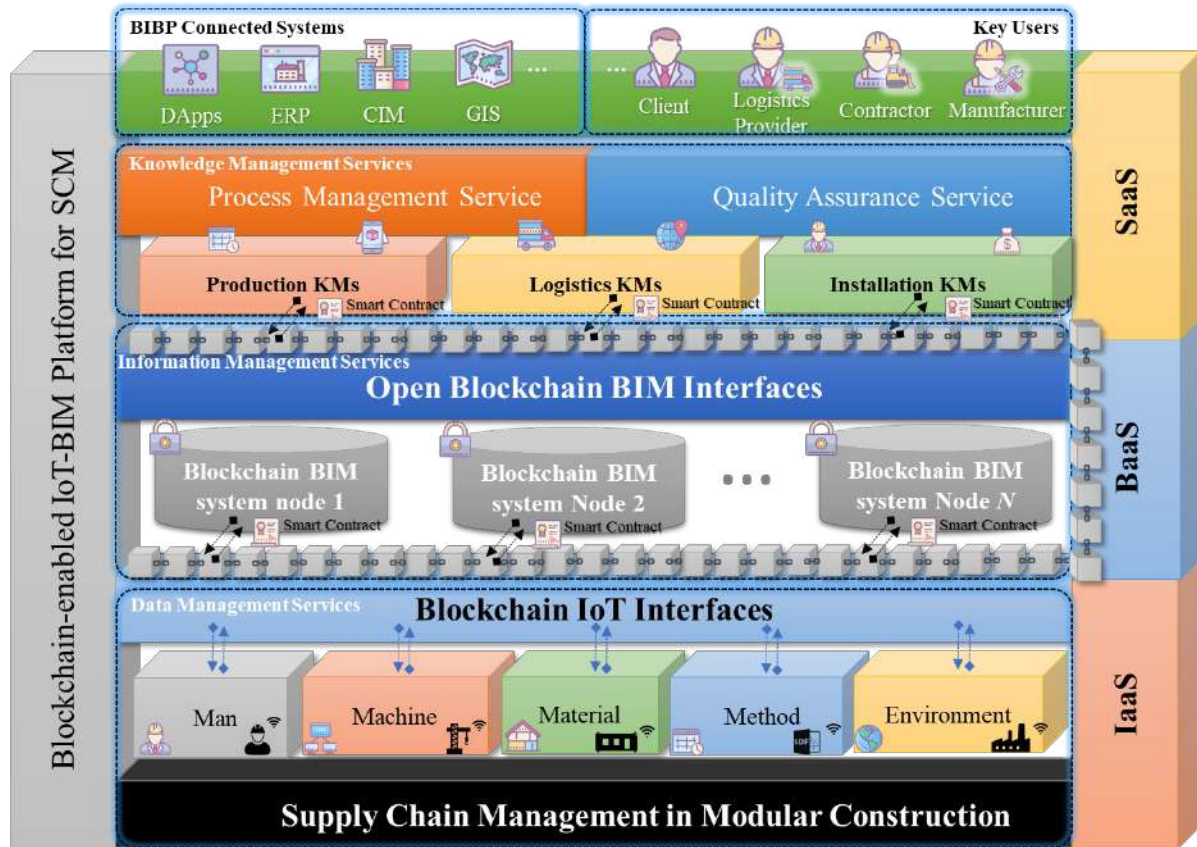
Blockchain-enabled IoT-BIM Platform for SCM

BIBP Connected Systems

DApps ERP CIM GIS ...

Key Users

... Client Logistics Provider Contractor Manufacturer

SaaS

Knowledge Management Services

Process Management Service

Quality Assurance Service

Production KMs

Smart Contract

Logistics KMs

Smart Contract

Installation KMs

Smart Contract

BaaS

Information Management Services

Open Blockchain BIM Interfaces

Blockchain BIM system node 1

Smart Contract

Blockchain BIM system Node 2

Smart Contract

• • •

Blockchain BIM system Node $N$

Smart Contract

IaaS

Data Management Services

Blockchain IoT Interfaces

Man

Machine

Material

Method

Environment

Supply Chain Management in Modular Construction